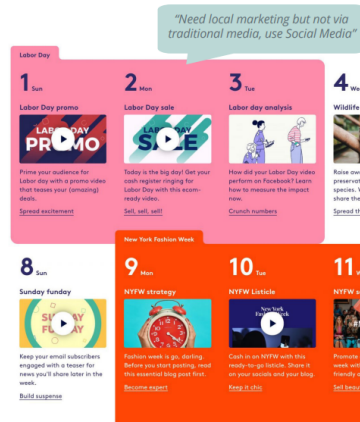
"Need local marketing but not via traditional media, use Social Media"

Labor Day

1 Sun
Labor Day promo
LABOR DAY PROMO
Prime your audience for Labor day with a promo video that teases your (amazing) deals.
Spread excitement

2 Mon
Labor Day sale
LABOR DAY SALE
Today is the big day! Get your cash register ringing for Labor Day with this ecom-ready video.
Sell, sell, sell

3 Tue
Labor day analysis
How did your Labor Day video perform on Facebook? Learn how to measure the impact now.
Crunch numbers

4 We
Wildlife
Raise aw preservat species. V share the
Spread th

8 Sun
Sunday funday
SUNDAY FUNDAY
Keep your email subscribers engaged with a teaser for news you'll share later in the week.
Build suspense

New York Fashion Week

9 Mon
NYFW strategy
Fashion week is go, darling. Before you start posting, read this essential blog post first.
Become expert

10 Tue
NYFW Listicle
New York Fashion Week
Cash in on NYFW with this ready-to-go listicle. Share it on your socials and your blog.
Keep it chic

11 W
NYFW
Promote with th
Sell beau